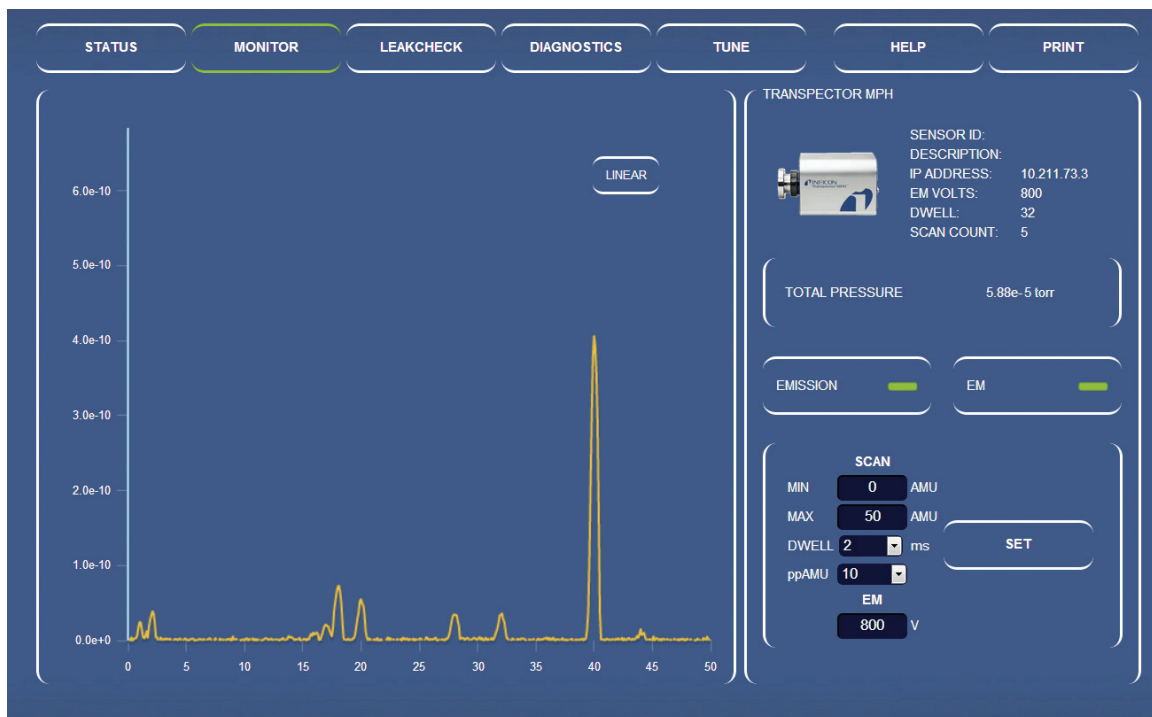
STATUS MONITOR LEAKCHECK DIAGNOSTICS TUNE HELP PRINT

LINEAR

6.0e-10
5.0e-10
4.0e-10
3.0e-10
2.0e-10
1.0e-10
0.0e+0

0 5 10 15 20 25 30 35 40 45 50

TRANSPECTOR MPH

INFICON

| SENSOR ID: | |
|---|---|
| DESCRIPTION: | |
| IP ADDRESS: | 10.211.73.3 |
| EM VOLTS: | 800 |
| DWELL: | 32 |
| SCAN COUNT: | 5 |

TOTAL PRESSURE 5.88e-5 torr

EMISSION

EM

SCAN

MIN 0 AMU

MAX 50 AMU

DWELL 2 ms

ppAMU 10

SET

EM

800 V